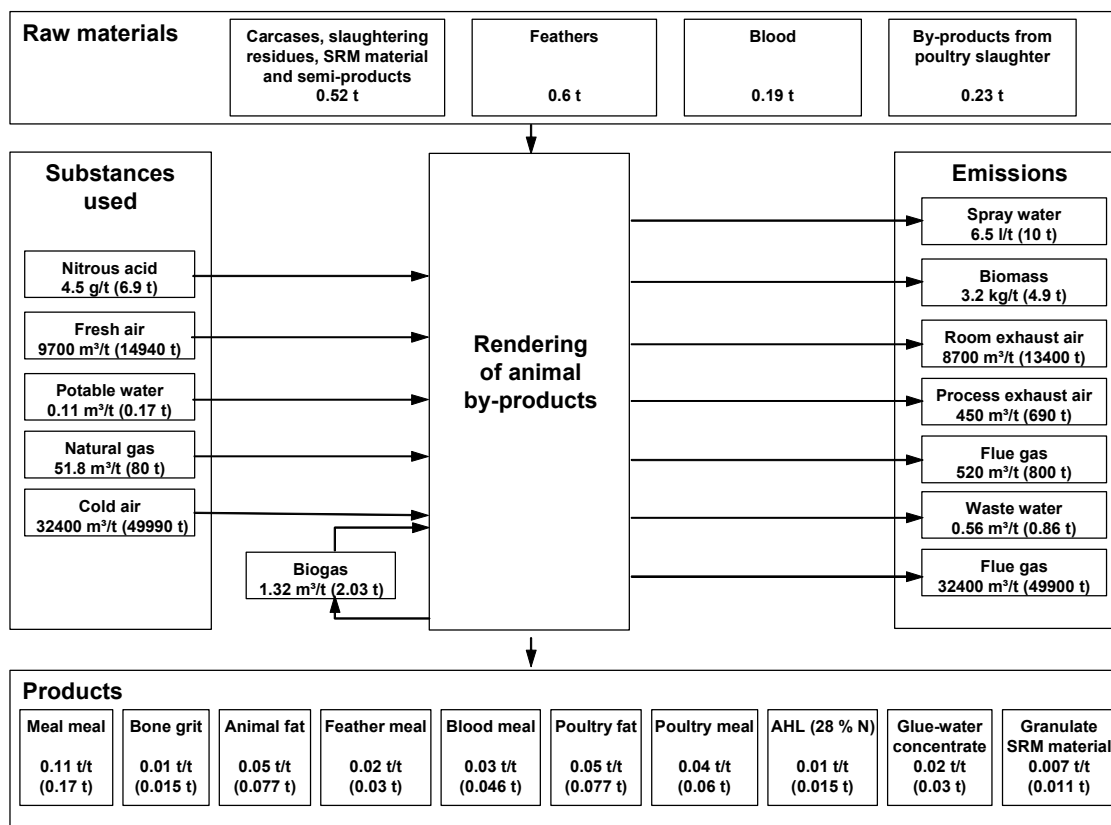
Raw materials

Carcases, slaughtering residues, SRM material and semi-products
0.52 t

Feathers
0.6 t

Blood
0.19 t

By-products from poultry slaughter
0.23 t

Substances used

Nitrous acid
4.5 g/t (6.9 t)

Fresh air
9700 m³/t (14940 t)

Potable water
0.11 m³/t (0.17 t)

Natural gas
51.8 m³/t (80 t)

Cold air
32400 m³/t (49990 t)

Biogas
1.32 m³/t (2.03 t)

Rendering of animal by-products

Emissions

Spray water
6.5 l/t (10 t)

Biomass
3.2 kg/t (4.9 t)

Room exhaust air
8700 m³/t (13400 t)

Process exhaust air
450 m³/t (690 t)

Flue gas
520 m³/t (800 t)

Waste water
0.56 m³/t (0.86 t)

Flue gas
32400 m³/t (49900 t)

Products

| Meal meal | Bone grit | Animal fat | Feather meal | Blood meal | Poultry fat | Poultry meal | AHL (28 % N) | Glue-water concentrate | Granulate SRM material |
|---|---|---|---|---|---|---|---|---|---|
| 0.11 t/t (0.17 t) | 0.01 t/t (0.015 t) | 0.05 t/t (0.077 t) | 0.02 t/t (0.03 t) | 0.03 t/t (0.046 t) | 0.05 t/t (0.077 t) | 0.04 t/t (0.06 t) | 0.01 t/t (0.015 t) | 0.02 t/t (0.03 t) | 0.007 t/t (0.011 t) |